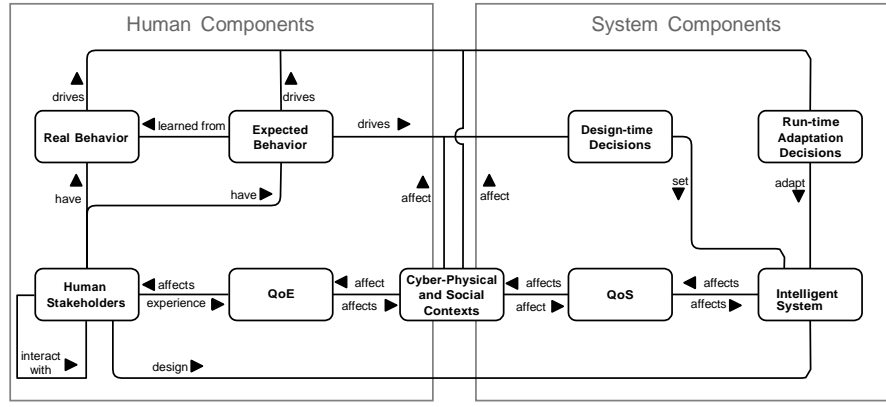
Human Components

System Components

drives

drives

Real Behavior

learned from

Expected Behavior

drives

Design-time Decisions

Run-time Adaptation Decisions

have

have

affect

affect

set

adapt

Human Stakeholders

affects

experience

QoE

affect

affects

Cyber-Physical and Social Contexts

affects

affect

QoS

affects

affects

Intelligent System

interact with

design